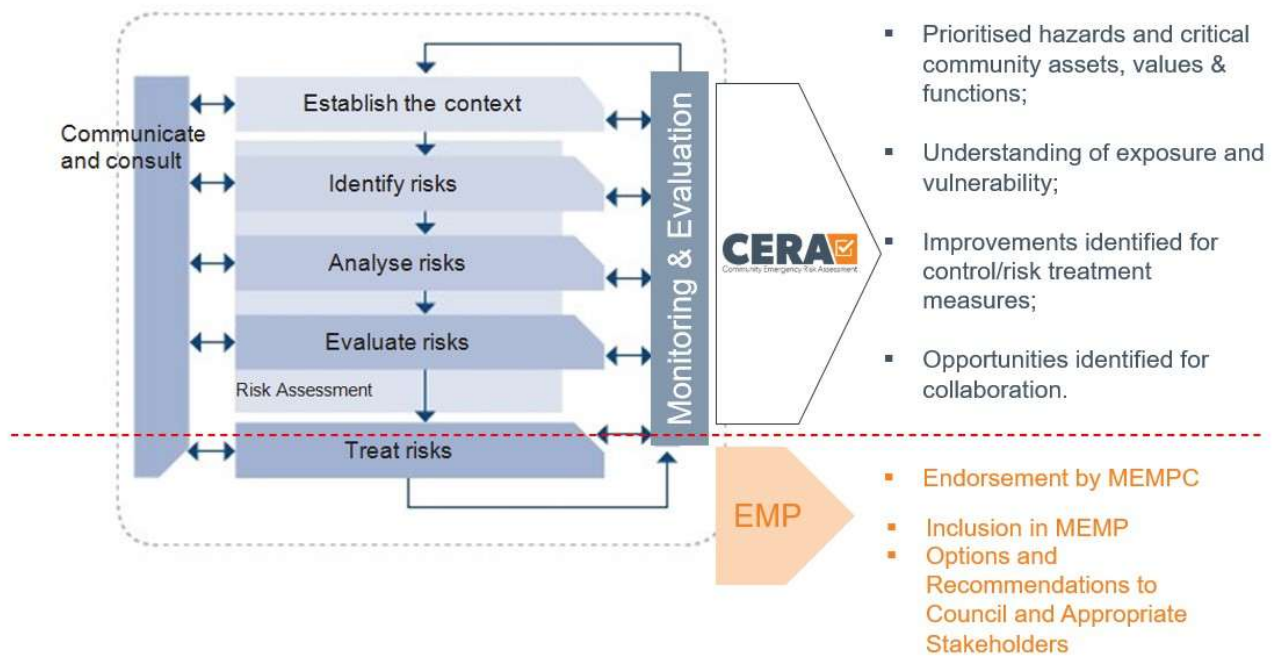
Communicate and consult

Establish the context

Identify risks

Analyse risks

Evaluate risks

Risk Assessment

Treat risks

Monitoring & Evaluation

CERA
Community Emergency Risk Assessment

EMP

- Prioritised hazards and critical community assets, values & functions;
- Understanding of exposure and vulnerability;
- Improvements identified for control/risk treatment measures;
- Opportunities identified for collaboration.

- Endorsement by MEMPC
- Inclusion in MEMP
- Options and Recommendations to Council and Appropriate Stakeholders